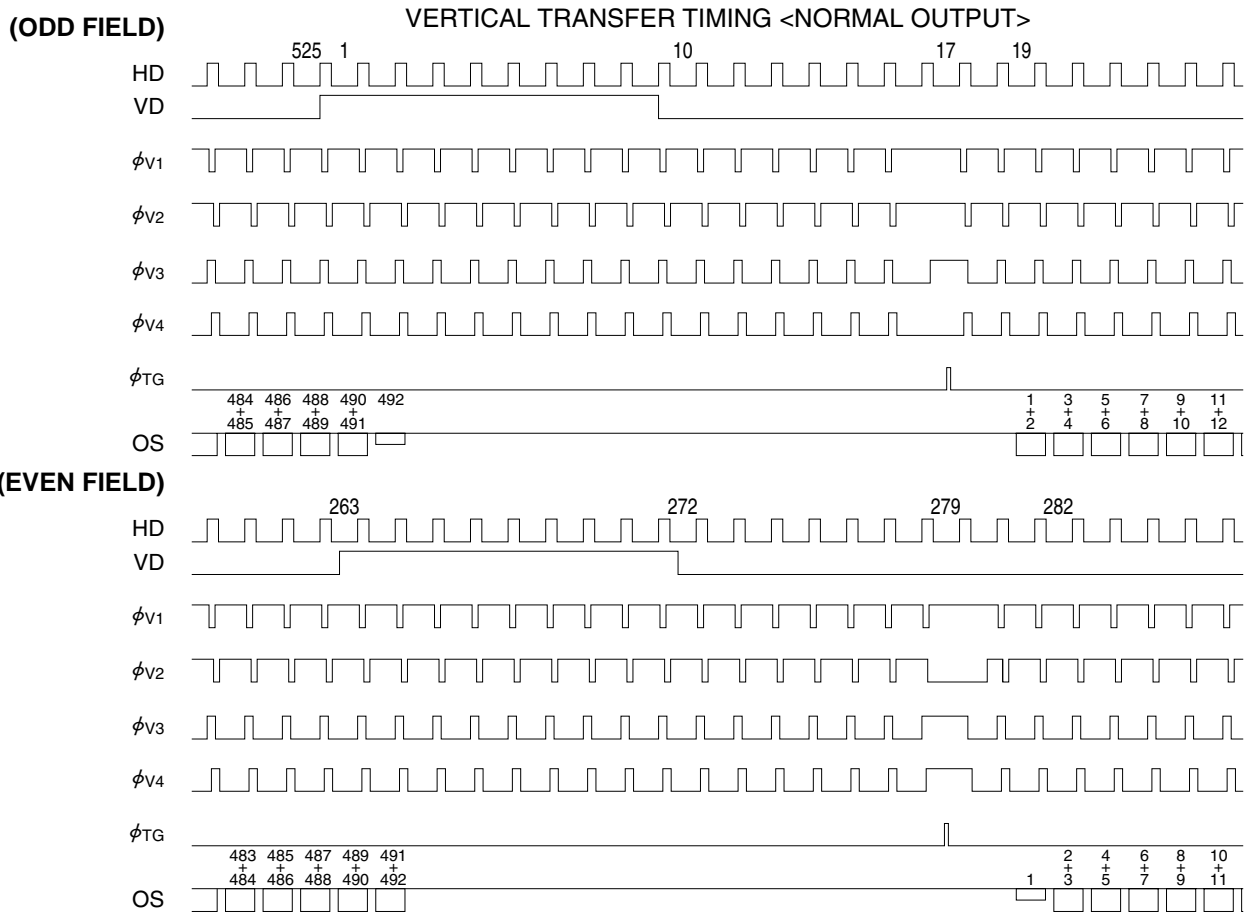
VERTICAL TRANSFER TIMING <NORMAL OUTPUT>

(ODD FIELD)

525 1 10 17 19

HD

VD

$\phi_{V1}$

$\phi_{V2}$

$\phi_{V3}$

$\phi_{V4}$

$\phi_{TG}$

484 + 485 486 + 487 488 + 489 490 + 491 492

1 + 2 3 + 4 5 + 6 7 + 8 9 + 10 11 + 12

OS

(EVEN FIELD)

263 272 279 282

HD

VD

$\phi_{V1}$

$\phi_{V2}$

$\phi_{V3}$

$\phi_{V4}$

$\phi_{TG}$

483 + 484 485 + 486 487 + 488 489 + 490 491 + 492

1 2 + 3 4 + 5 6 + 7 8 + 9 10 + 11

OS